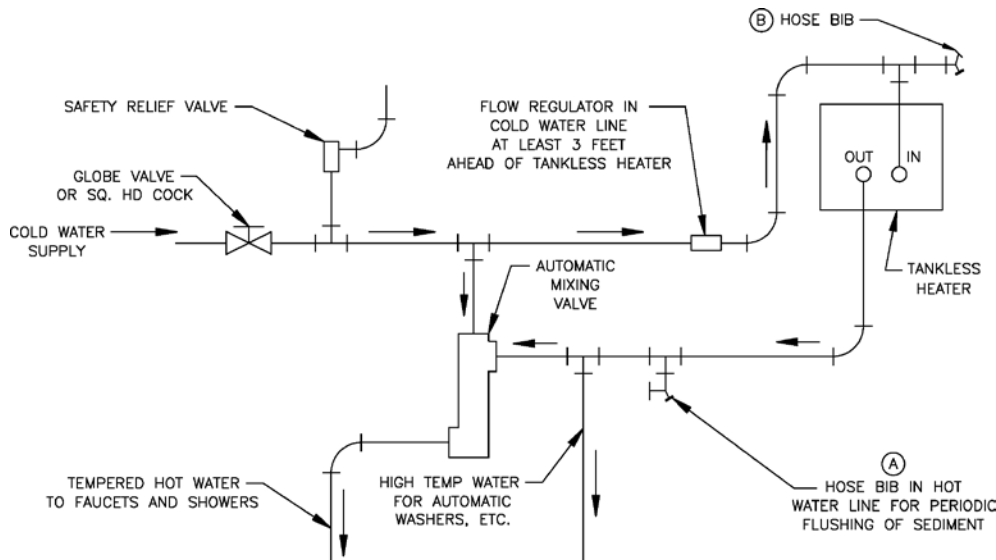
(B) HOSE BIB

SAFETY RELIEF VALVE

FLOW REGULATOR IN COLD WATER LINE AT LEAST 3 FEET AHEAD OF TANKLESS HEATER

GLOBE VALVE OR SQ. HD COCK

OUT

IN

COLD WATER SUPPLY

AUTOMATIC MIXING VALVE

TANKLESS HEATER

TEMPERED HOT WATER TO FAUCETS AND SHOWERS

HIGH TEMP WATER FOR AUTOMATIC WASHERS, ETC.

(A) HOSE BIB IN HOT WATER LINE FOR PERIODIC FLUSHING OF SEDIMENT